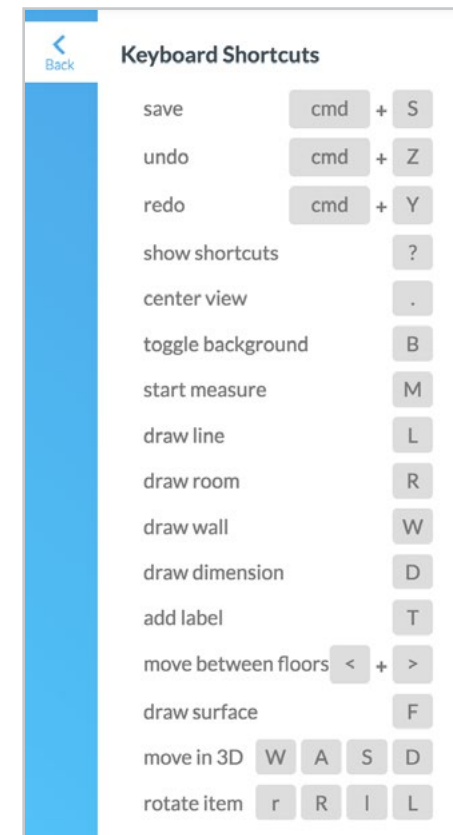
<
Back

Keyboard Shortcuts

save cmd + S

undo cmd + Z

redo cmd + Y

show shortcuts ?

center view .

toggle background B

start measure M

draw line L

draw room R

draw wall W

draw dimension D

add label T

move between floors < + >

draw surface F

move in 3D W A S D

rotate item r R l L